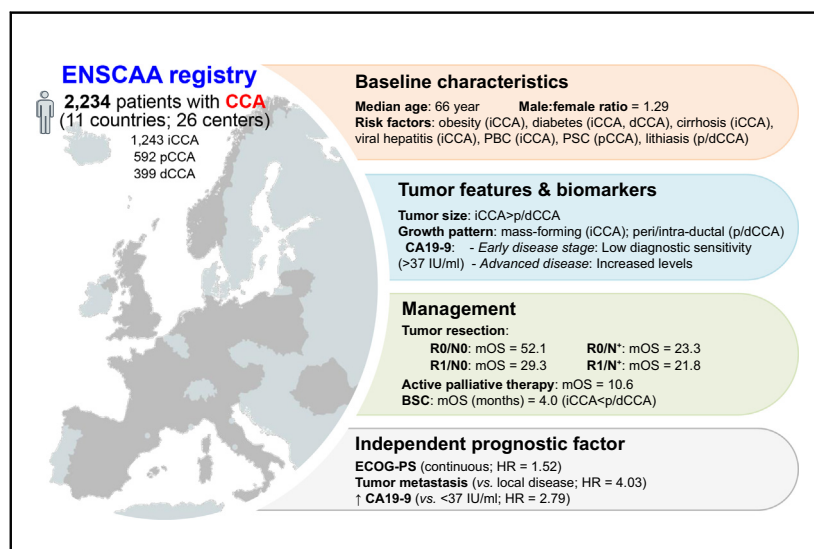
ENSCAA registry

2,234 patients with CCA (11 countries; 26 centers)
1,243 iCCA
592 pCCA
399 dCCA

Baseline characteristics

Median age: 66 year Male:female ratio = 1.29
Risk factors: obesity (iCCA), diabetes (iCCA, dCCA), cirrhosis (iCCA), viral hepatitis (iCCA), PBC (iCCA), PSC (pCCA), lithiasis (p/dCCA)

Tumor features & biomarkers

Tumor size: iCCA>p/dCCA
Growth pattern: mass-forming (iCCA); peri/intra-ductal (p/dCCA)
CA19-9: - Early disease stage: Low diagnostic sensitivity
(>37 IU/ml) - Advanced disease: Increased levels

Management

Tumor resection:
R0/N0: mOS = 52.1 R0/N$^+$: mOS = 23.3
R1/N0: mOS = 29.3 R1/N$^+$: mOS = 21.8
Active palliative therapy: mOS = 10.6
BSC: mOS (months) = 4.0 (iCCA<p/dCCA)

Independent prognostic factor

ECOG-PS (continuous; HR = 1.52)
Tumor metastasis (vs. local disease; HR = 4.03)
↑ CA19-9 (vs. <37 IU/ml; HR = 2.79)